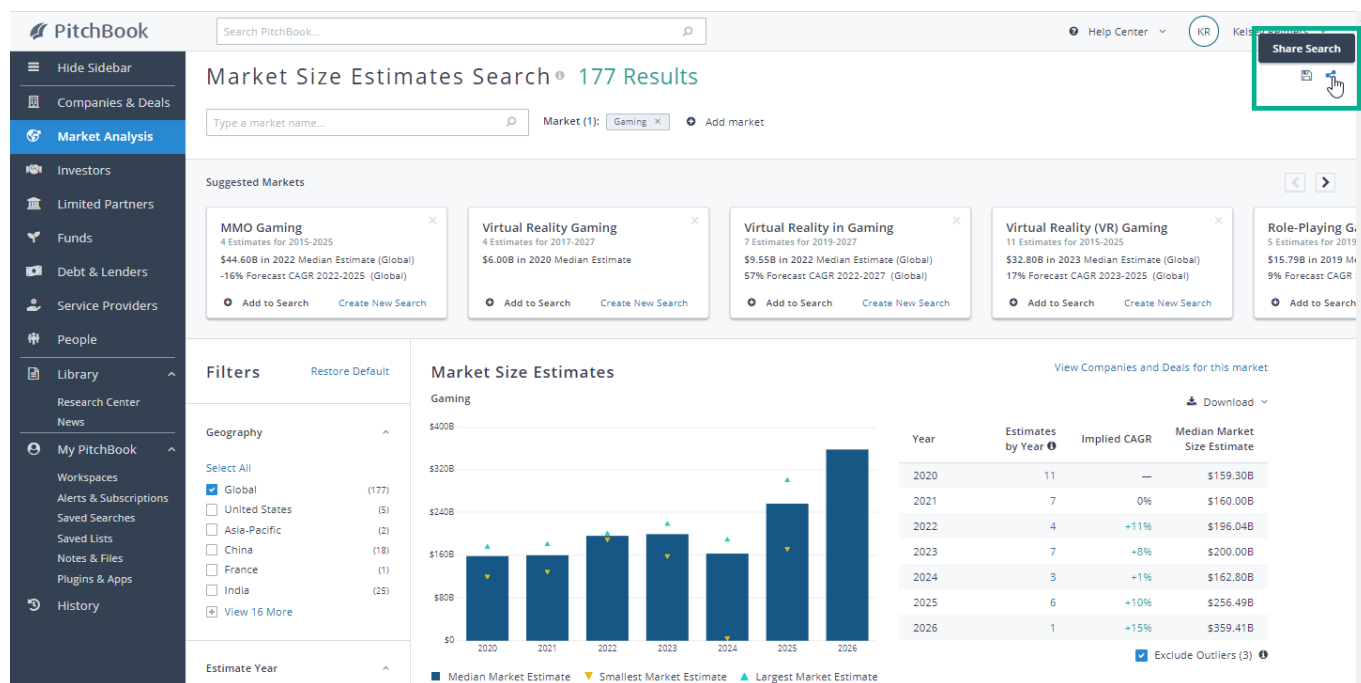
PitchBook

Search PitchBook...

Help Center

KR

Share Search

Hide Sidebar
Companies & Deals
Market Analysis
Investors
Limited Partners
Funds
Debt & Lenders
Service Providers
People
Library
Research Center
News
My PitchBook
Workspaces
Alerts & Subscriptions
Saved Searches
Saved Lists
Notes & Files
Plugins & Apps
History

Market Size Estimates Search 177 Results

Type a market name...

Market (1): Gaming × Add market

Suggested Markets

MMO Gaming
4 Estimates for 2015-2025
$44.60B in 2022 Median Estimate (Global)
-16% Forecast CAGR 2022-2025 (Global)
Add to Search Create New Search

Virtual Reality Gaming
4 Estimates for 2017-2027
$6.00B in 2020 Median Estimate
Add to Search Create New Search

Virtual Reality in Gaming
7 Estimates for 2019-2027
$9.55B in 2022 Median Estimate (Global)
57% Forecast CAGR 2022-2027 (Global)
Add to Search Create New Search

Virtual Reality (VR) Gaming
11 Estimates for 2015-2025
$32.80B in 2023 Median Estimate (Global)
17% Forecast CAGR 2023-2025 (Global)
Add to Search Create New Search

Role-Playing G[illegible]
5 Estimates for 201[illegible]
$15.79B in 2019 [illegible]
9% Forecast CAGR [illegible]
Add to Search

Filters Restore Default

Geography

Select All
Global (177)
United States (5)
Asia-Pacific (2)
China (18)
France (1)
India (25)
View 16 More

Estimate Year

Market Size Estimates
Gaming

View Companies and Deals for this market

Download

$400B
$320B
$240B
$160B
$80B
$0
2020 2021 2022 2023 2024 2025 2026

Median Market Estimate Smallest Market Estimate Largest Market Estimate

| Year | Estimates by Year | Implied CAGR | Median Market Size Estimate |
|---|---|---|---|
| 2020 | 11 | — | $159.30B |
| 2021 | 7 | 0% | $160.00B |
| 2022 | 4 | +11% | $196.04B |
| 2023 | 7 | +8% | $200.00B |
| 2024 | 3 | +1% | $162.80B |
| 2025 | 6 | +10% | $256.49B |
| 2026 | 1 | +15% | $359.41B |

Exclude Outliers (3)